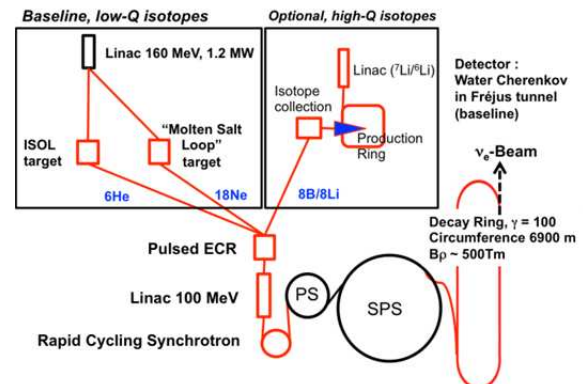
Baseline, low-Q isotopes

Linac 160 MeV, 1.2 MW

ISOL target

"Molten Salt Loop" target

6He

18Ne

Optional, high-Q isotopes

Linac ($^7$Li/$^6$Li)

Isotope collection

Production Ring

8B/8Li

Detector : Water Cherenkov in Fréjus tunnel (baseline)

$\nu_e$-Beam

Decay Ring, $\gamma$ = 100
Circumference 6900 m
B$\rho$ ~ 500Tm

Pulsed ECR

Linac 100 MeV

PS

SPS

Rapid Cycling Synchrotron